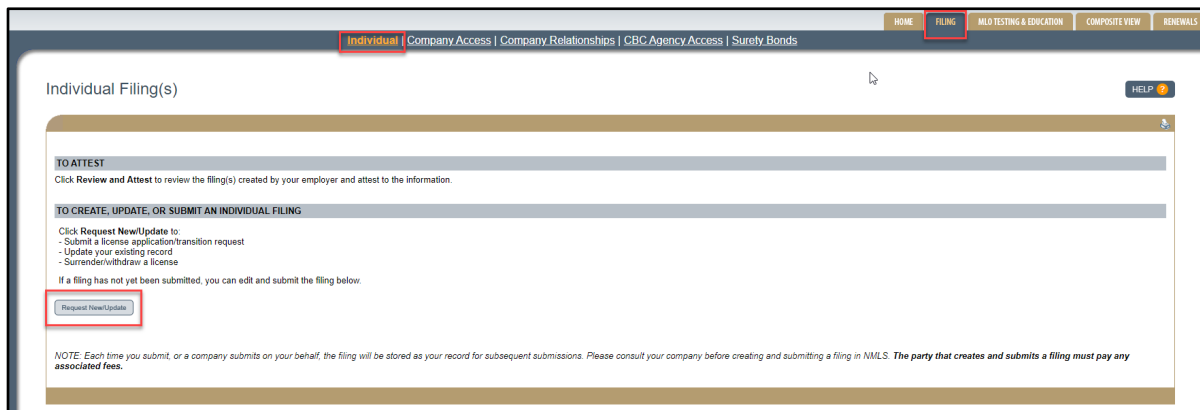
HOME | FILING | MLO TESTING & EDUCATION | COMPOSITE VIEW | RENEWALS

Individual | Company Access | Company Relationships | CBC Agency Access | Surety Bonds

Individual Filing(s)

HELP ?

TO ATTEST

Click **Review and Attest** to review the filing(s) created by your employer and attest to the information.

TO CREATE, UPDATE, OR SUBMIT AN INDIVIDUAL FILING

Click **Request New/Update** to:
- Submit a license application/transition request
- Update your existing record
- Surrender/withdraw a license

If a filing has not yet been submitted, you can edit and submit the filing below.

Request New/Update

NOTE: Each time you submit, or a company submits on your behalf, the filing will be stored as your record for subsequent submissions. Please consult your company before creating and submitting a filing in NMLS. **The party that creates and submits a filing must pay any associated fees.**